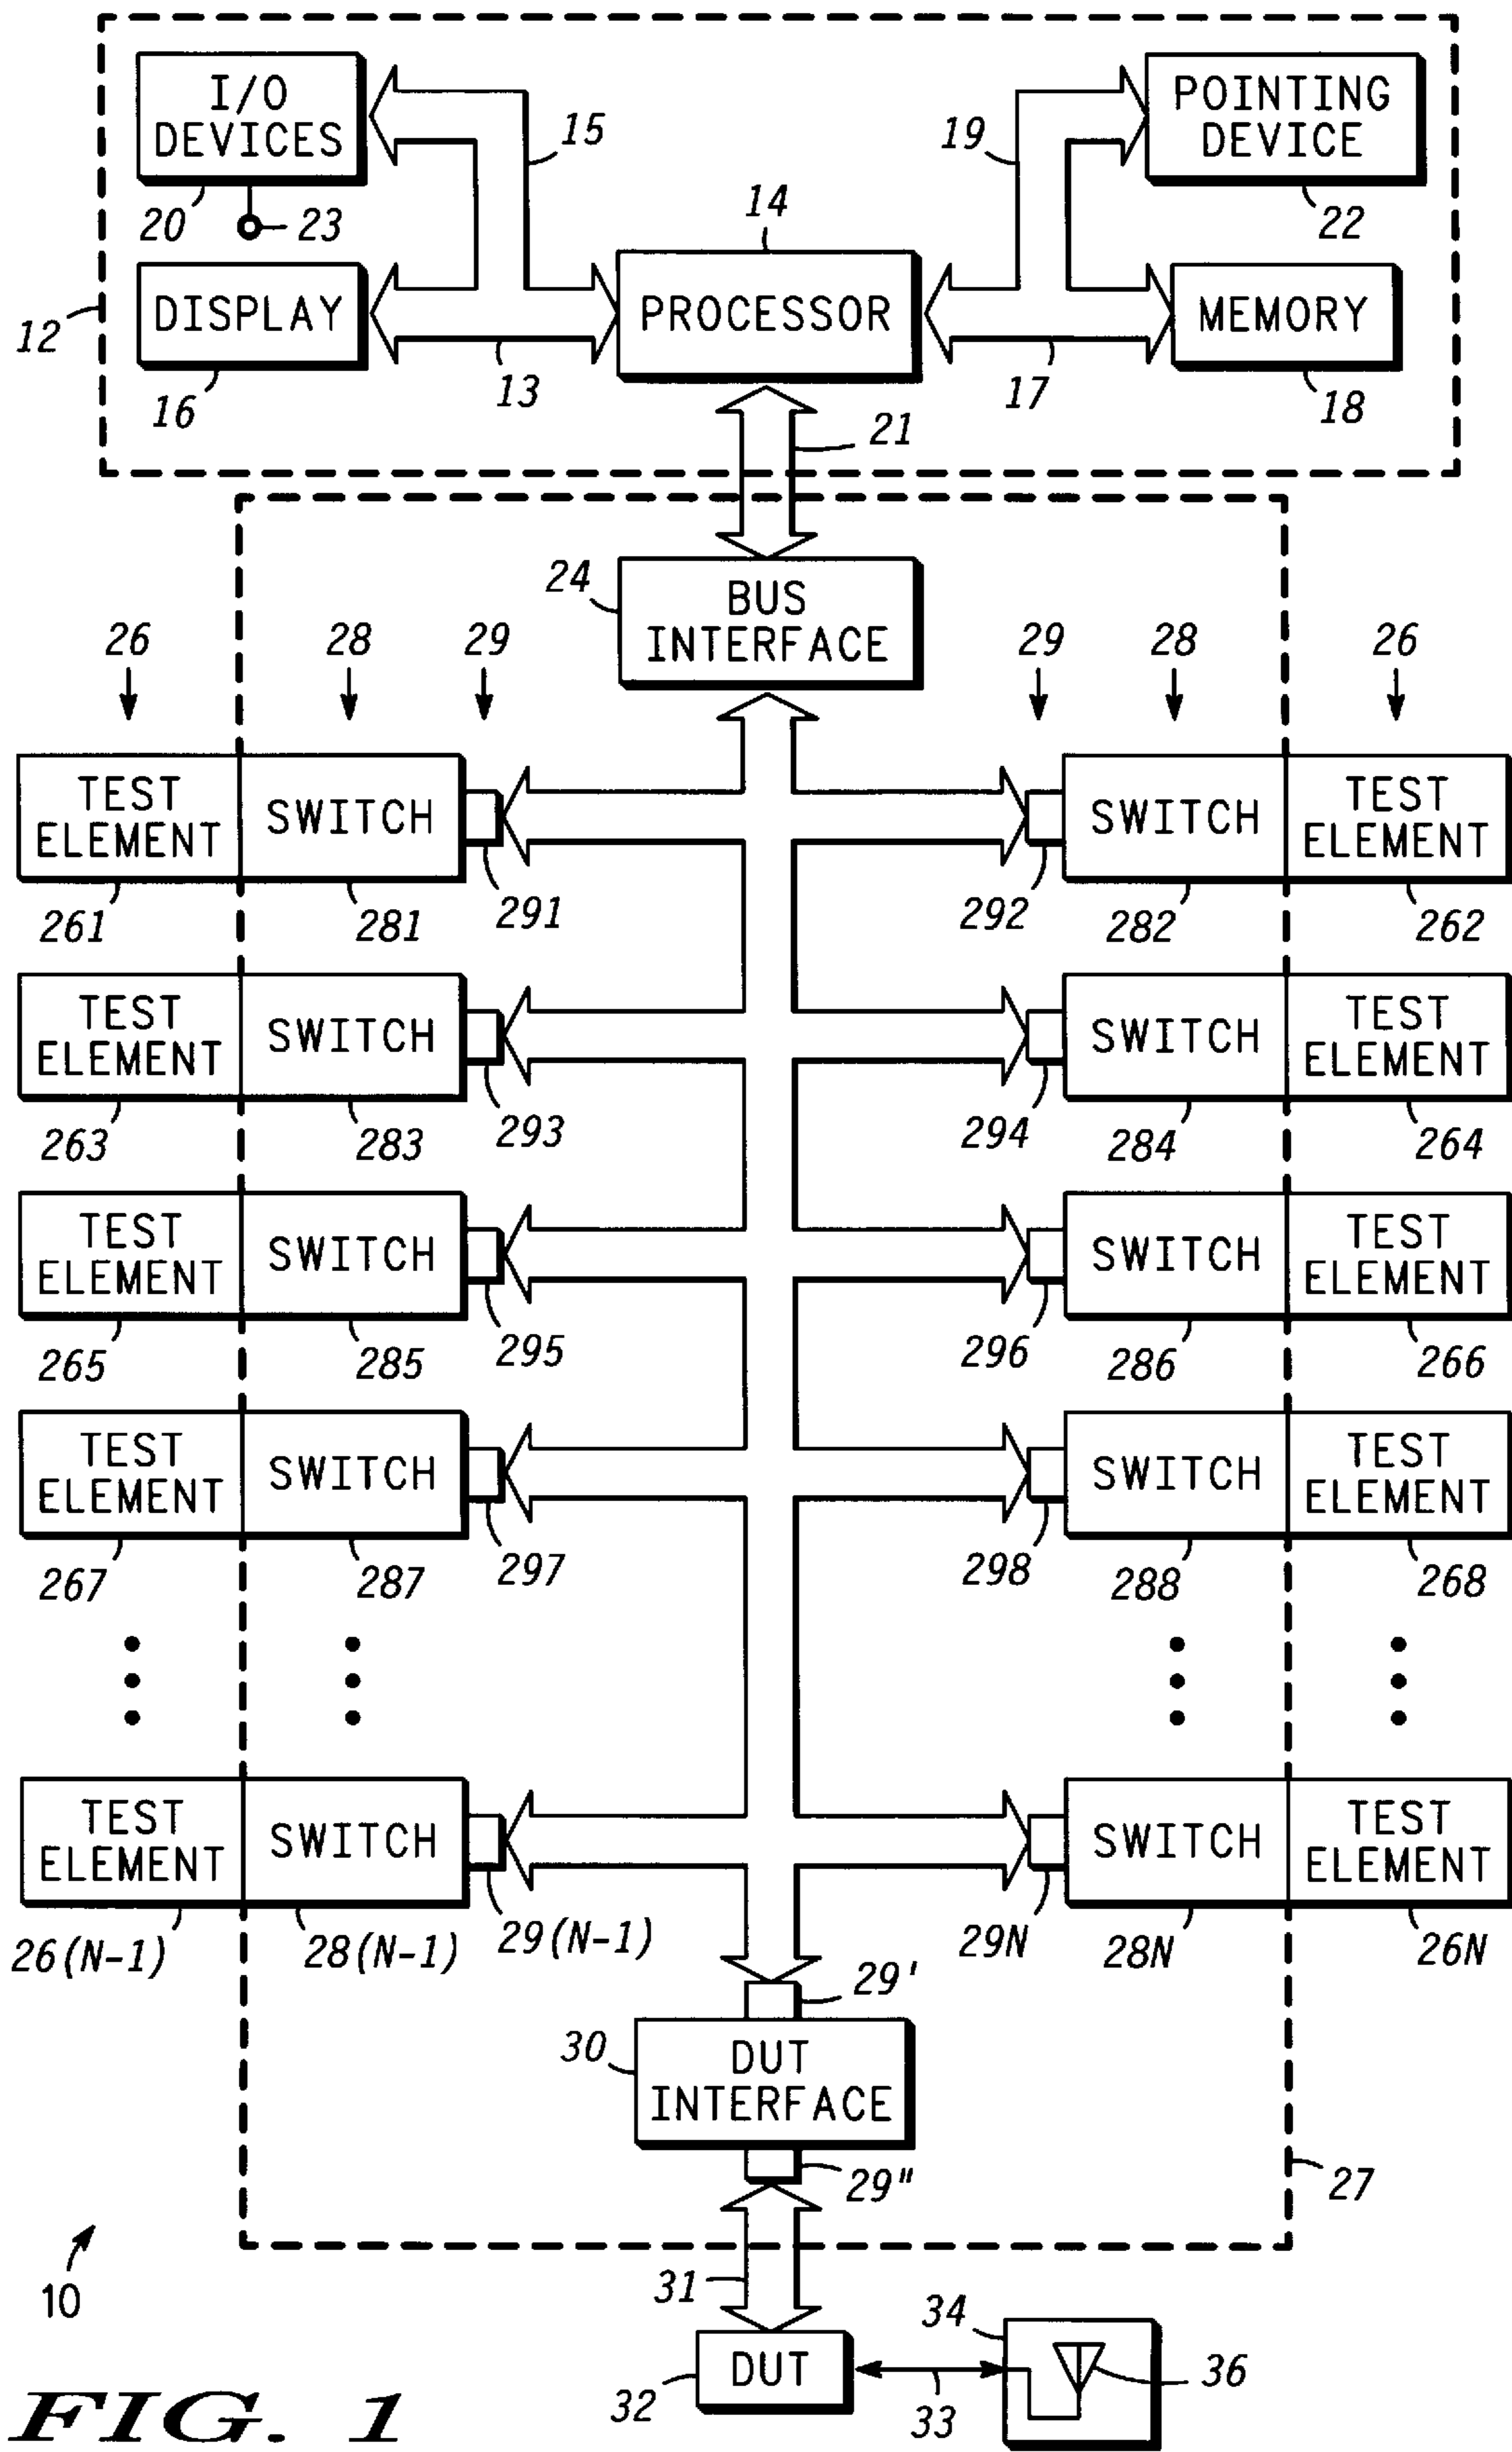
I/O DEVICES
15
19
POINTING DEVICE
20
23
14
22
12
DISPLAY
PROCESSOR
MEMORY
16
13
17
18
21
24
BUS INTERFACE
26
28
29
29
28
26
TEST ELEMENT
SWITCH
SWITCH
TEST ELEMENT
261
281
291
292
282
262
TEST ELEMENT
SWITCH
SWITCH
TEST ELEMENT
263
283
293
294
284
264
TEST ELEMENT
SWITCH
SWITCH
TEST ELEMENT
265
285
295
296
286
266
TEST ELEMENT
SWITCH
SWITCH
TEST ELEMENT
267
287
297
298
288
268
TEST ELEMENT
SWITCH
SWITCH
TEST ELEMENT
26(N-1)
28(N-1)
29(N-1)
29N
28N
26N
29'
30
DUT INTERFACE
29"
27
10
31
34
DUT
36
32
33
FIG. 1